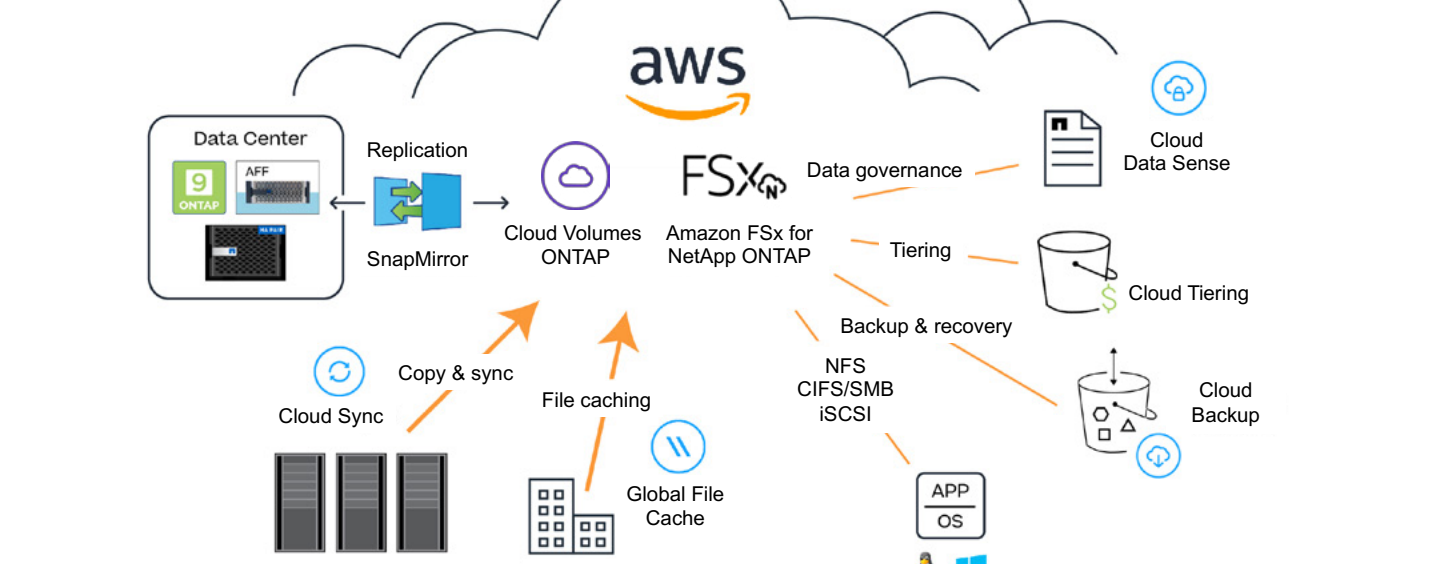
aws

Data Center

9
ONTAP

AFF

NETAPP

Replication

SnapMirror

Cloud Volumes ONTAP

FSx N

Amazon FSx for NetApp ONTAP

Data governance

Cloud Data Sense

Tiering

Cloud Tiering

Backup & recovery

Cloud Backup

NFS
CIFS/SMB
iSCSI

APP
OS

Copy & sync

Cloud Sync

File caching

Global File Cache